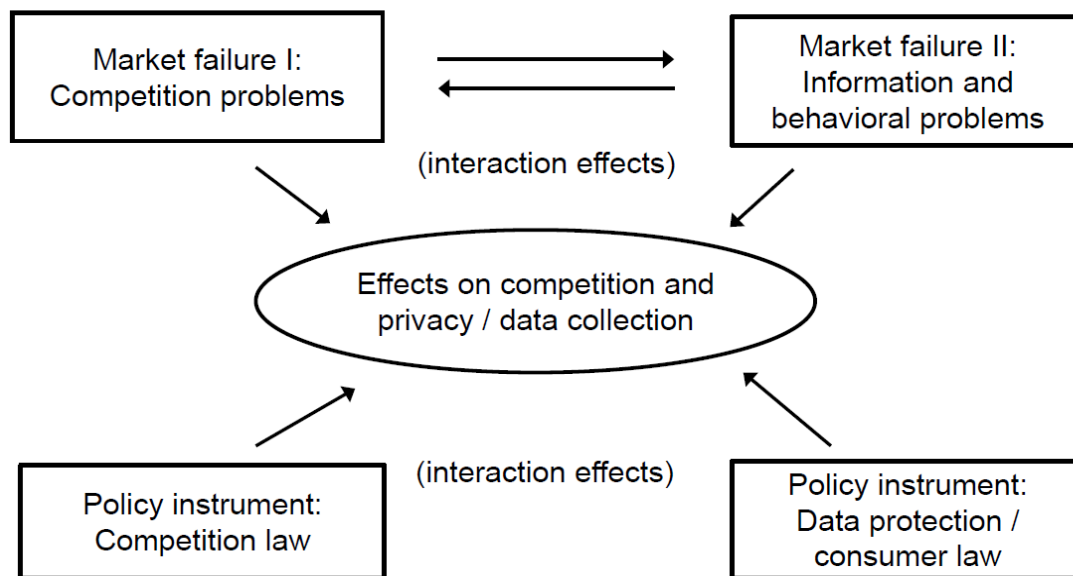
Market failure I:
Competition problems

Market failure II:
Information and behavioral problems

(interaction effects)

Effects on competition and privacy / data collection

(interaction effects)

Policy instrument:
Competition law

Policy instrument:
Data protection / consumer law